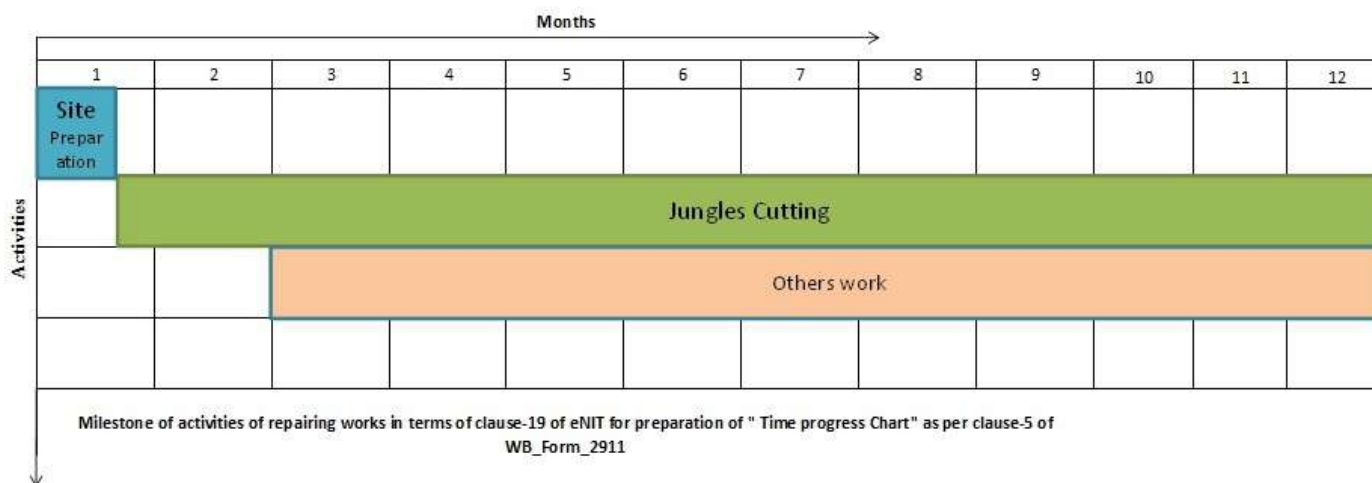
Months

| 1 | 2 | 3 | 4 | 5 | 6 | 7 | 8 | 9 | 10 | 11 | 12 |
|---|---|---|---|---|---|---|---|---|---|---|---|

Site Preparation

Activities

Jungles Cutting

Others work

Milestone of activities of repairing works in terms of clause-19 of eNIT for preparation of " Time progress Chart" as per clause-5 of WB_Form_2911